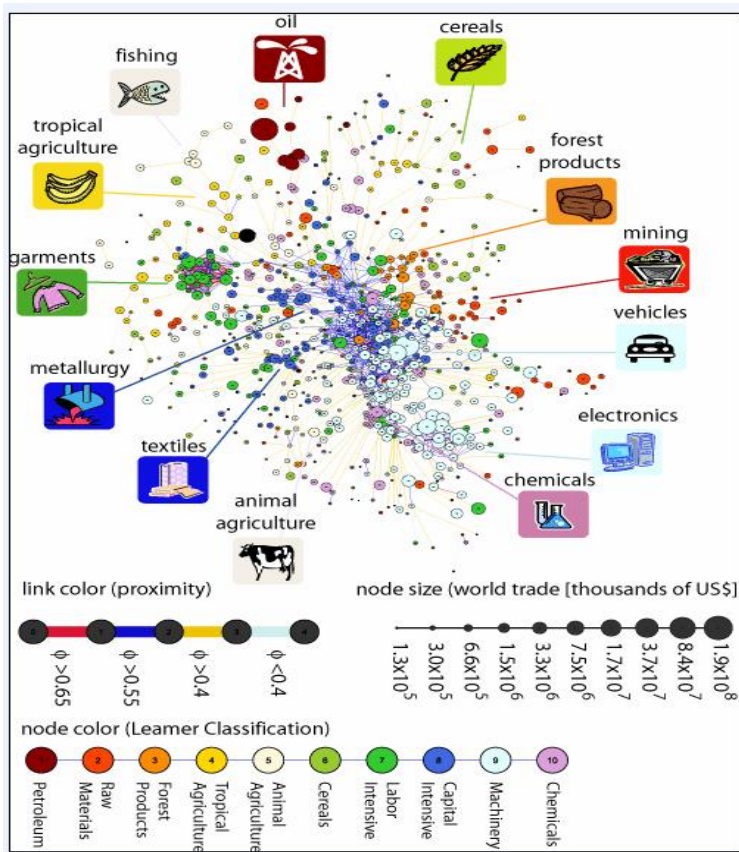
oil

cereals

fishing

tropical agriculture

forest products

garments

mining

vehicles

metallurgy

electronics

textiles

chemicals

animal agriculture

link color (proximity)

$\phi > 0.65$ $\phi > 0.55$ $\phi > 0.4$ $\phi < 0.4$

node size (world trade [thousands of US$]

$1.3x10^5$ $3.0x10^5$ $6.6x10^5$ $1.5x10^6$ $3.3x10^6$ $7.5x10^6$ $1.7x10^7$ $3.7x10^7$ $8.4x10^7$ $1.9x10^8$

node color (Leamer Classification)

1 Petroleum
2 Raw Materials
3 Forest Products
4 Tropical Agriculture
5 Animal Agriculture
6 Cereals
7 Labor Intensive
8 Capital Intensive
9 Machinery
10 Chemicals